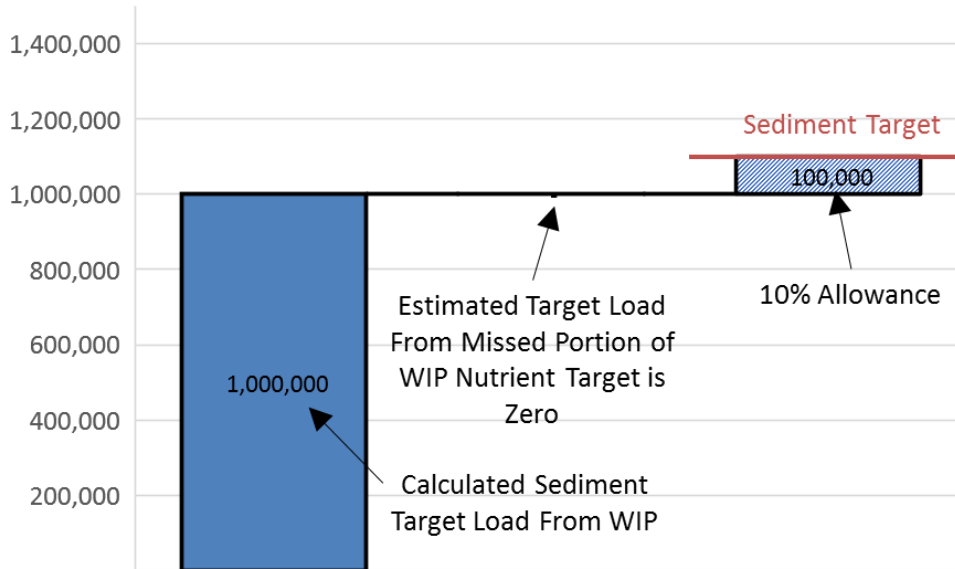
1,400,000
1,200,000
1,000,000
800,000
600,000
400,000
200,000

Sediment Target

100,000

10% Allowance

Estimated Target Load From Missed Portion of WIP Nutrient Target is Zero

1,000,000

Calculated Sediment Target Load From WIP